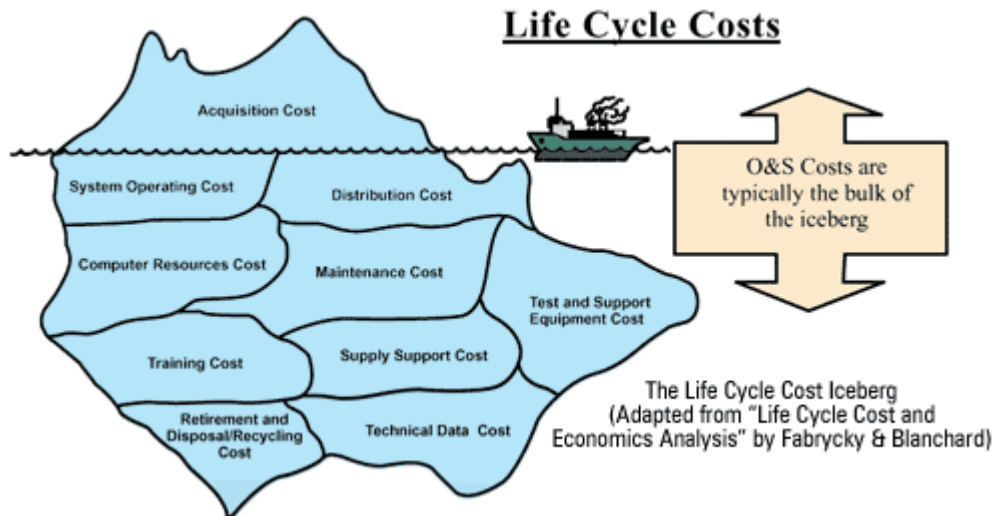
Life Cycle Costs

Acquisition Cost

System Operating Cost

Distribution Cost

Computer Resources Cost

Maintenance Cost

Test and Support Equipment Cost

Training Cost

Supply Support Cost

Retirement and Disposal/Recycling Cost

Technical Data Cost

O&S Costs are typically the bulk of the iceberg

The Life Cycle Cost Iceberg (Adapted from "Life Cycle Cost and Economics Analysis" by Fabrycky & Blanchard)